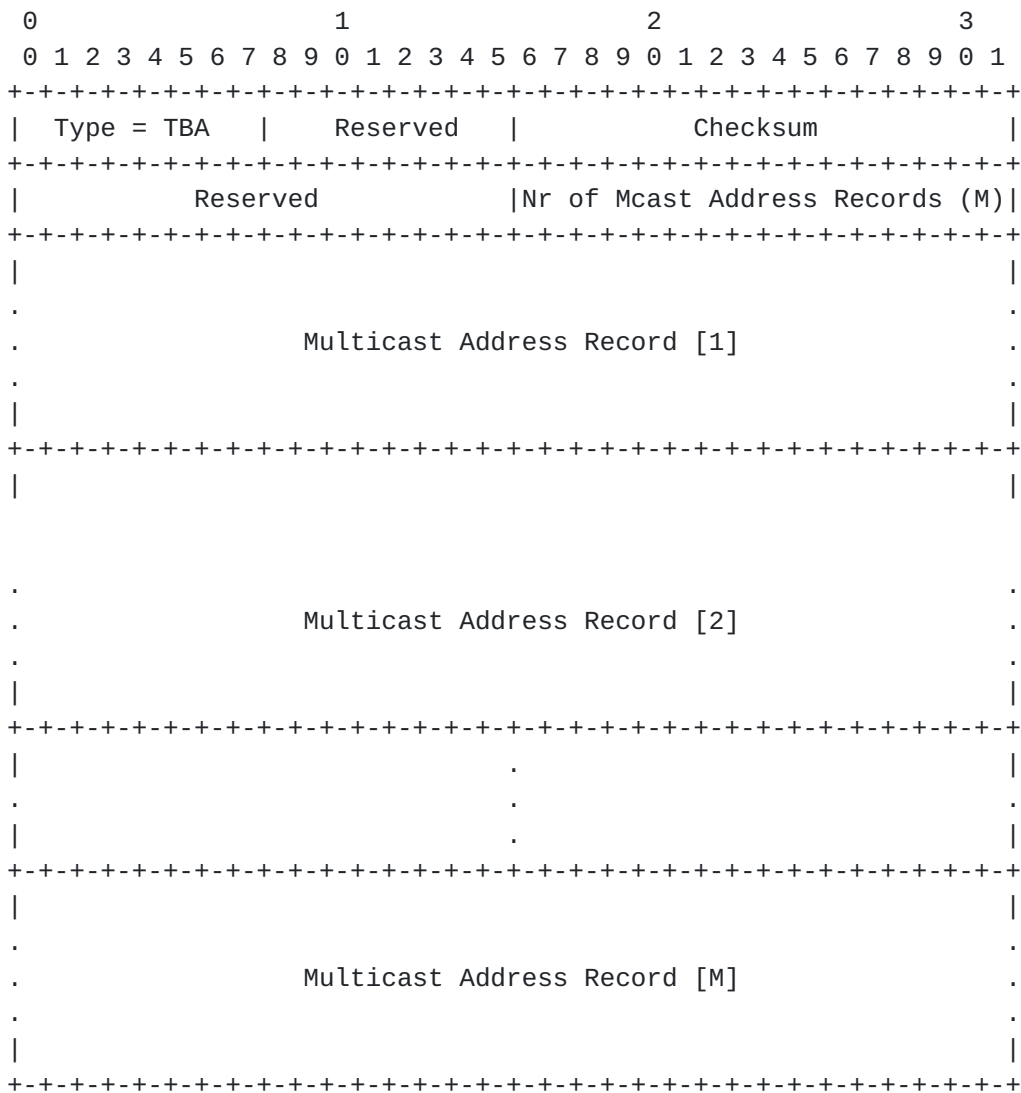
```
 0                   1                   2                   3
 0 1 2 3 4 5 6 7 8 9 0 1 2 3 4 5 6 7 8 9 0 1 2 3 4 5 6 7 8 9 0 1
+-+-+-+-+-+-+-+-+-+-+-+-+-+-+-+-+-+-+-+-+-+-+-+-+-+-+-+-+-+-+-+-+
|  Type = TBA   |    Reserved   |           Checksum            |
+-+-+-+-+-+-+-+-+-+-+-+-+-+-+-+-+-+-+-+-+-+-+-+-+-+-+-+-+-+-+-+-+
|           Reserved            |Nr of Mcast Address Records (M)|
+-+-+-+-+-+-+-+-+-+-+-+-+-+-+-+-+-+-+-+-+-+-+-+-+-+-+-+-+-+-+-+-+
|                                                               |
.                                                               .
.                  Multicast Address Record [1]                 .
.                                                               .
|                                                               |
+-+-+-+-+-+-+-+-+-+-+-+-+-+-+-+-+-+-+-+-+-+-+-+-+-+-+-+-+-+-+-+-+
|                                                               |


.                                                               .
.                  Multicast Address Record [2]                 .
.                                                               .
|                                                               |
+-+-+-+-+-+-+-+-+-+-+-+-+-+-+-+-+-+-+-+-+-+-+-+-+-+-+-+-+-+-+-+-+
|                               .                               |
.                               .                               .
|                               .                               |
+-+-+-+-+-+-+-+-+-+-+-+-+-+-+-+-+-+-+-+-+-+-+-+-+-+-+-+-+-+-+-+-+
|                                                               |
.                                                               .
.                  Multicast Address Record [M]                 .
.                                                               .
|                                                               |
+-+-+-+-+-+-+-+-+-+-+-+-+-+-+-+-+-+-+-+-+-+-+-+-+-+-+-+-+-+-+-+-+
```